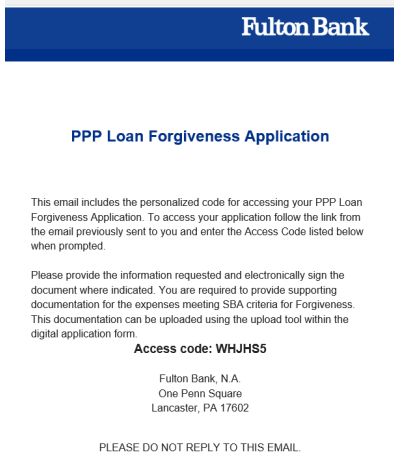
Fulton Bank

PPP Loan Forgiveness Application

This email includes the personalized code for accessing your PPP Loan Forgiveness Application. To access your application follow the link from the email previously sent to you and enter the Access Code listed below when prompted.

Please provide the information requested and electronically sign the document where indicated. You are required to provide supporting documentation for the expenses meeting SBA criteria for Forgiveness. This documentation can be uploaded using the upload tool within the digital application form.

Access code: WHJHS5

Fulton Bank, N.A.
One Penn Square
Lancaster, PA 17602

PLEASE DO NOT REPLY TO THIS EMAIL.